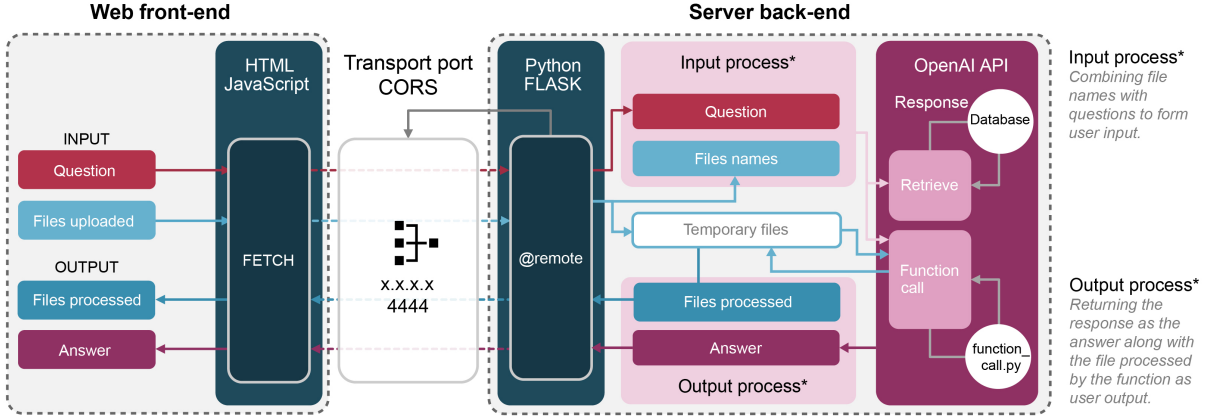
Web front-end

Server back-end

HTML JavaScript

INPUT

Question

Files uploaded

OUTPUT

Files processed

Answer

FETCH

Transport port CORS

x.x.x.x
4444

Python FLASK

@remote

Input process*

Question

Files names

Temporary files

Files processed

Answer

Output process*

OpenAI API

Response

Database

Retrieve

Function call

function_
call.py

Input process*
Combining file names with questions to form user input.

Output process*
Returning the response as the answer along with the file processed by the function as user output.